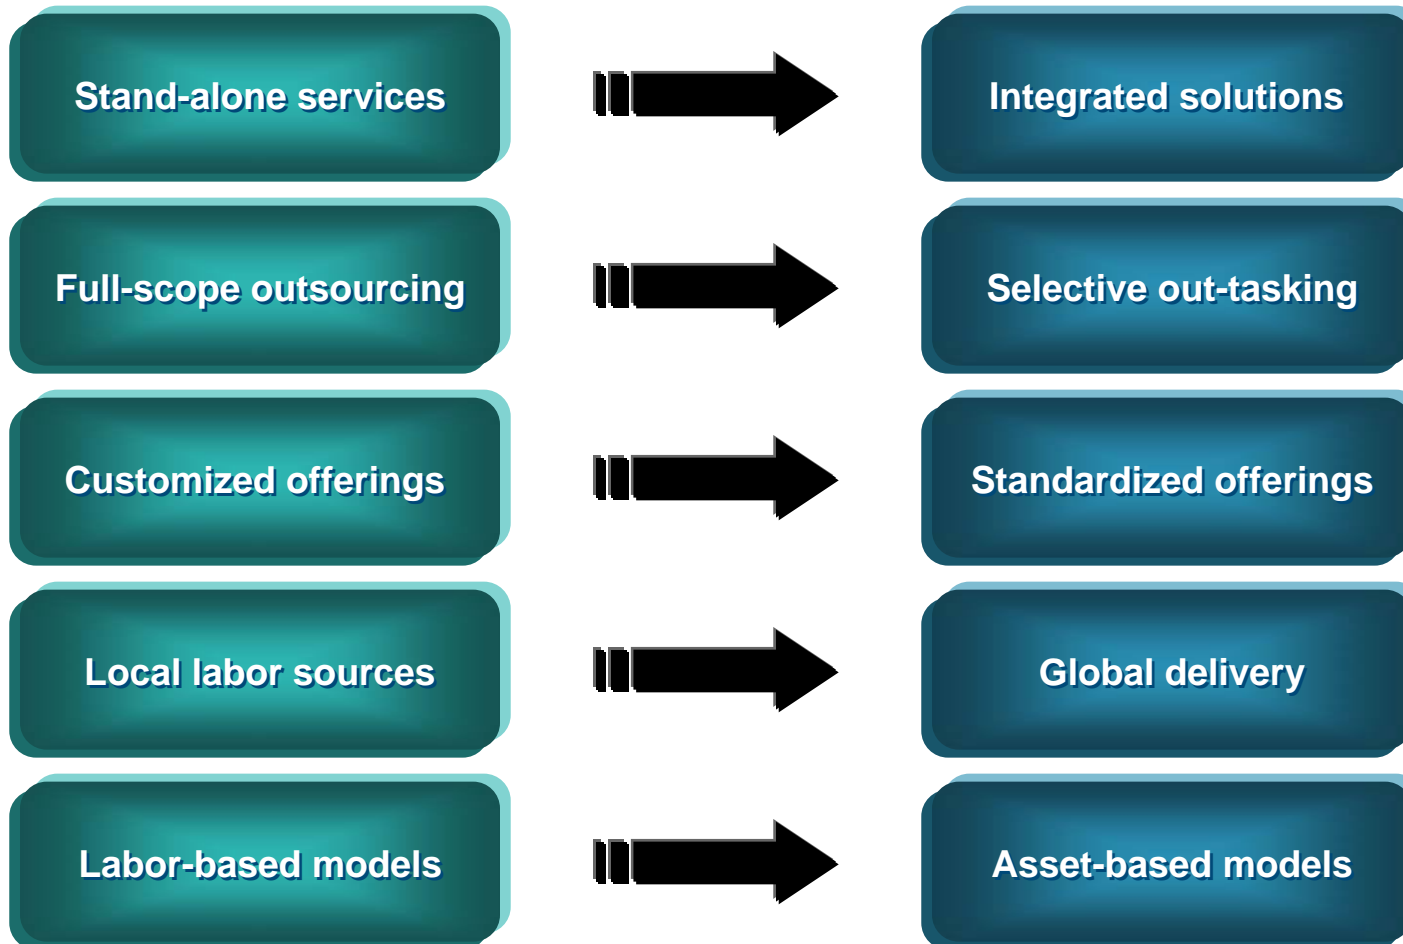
Stand-alone services

Integrated solutions

Full-scope outsourcing

Selective out-tasking

Customized offerings

Standardized offerings

Local labor sources

Global delivery

Labor-based models

Asset-based models